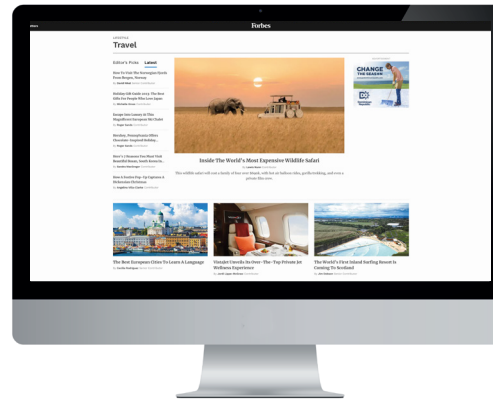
Menu

Forbes

LIFESTYLE

Travel

Editor's Picks Latest

How To Visit The Norwegian Fjords From Bergen, Norway

Holiday Gift Guide 2023: The Best Gifts For People Who Love Japan

Europe Gets Luxury At This Magnificent European Ski Chalet

Breakfast Pennsylvania Offers Chocolate-Inspired Holiday...

Here's 5 Reasons You Must Visit Beautiful Beaux, South America...

How A Festive Pop-Up Captures A Delectation Christmas

Inside The World's Most Expensive Wildlife Safari

CHANGE THE SEASON

The Best European Cities To Learn A Language

Vistajet Unveils An Over-The-Top Private Jet Wellness Experience

The World's First Inland Surfing Resort Is Coming To Scotland